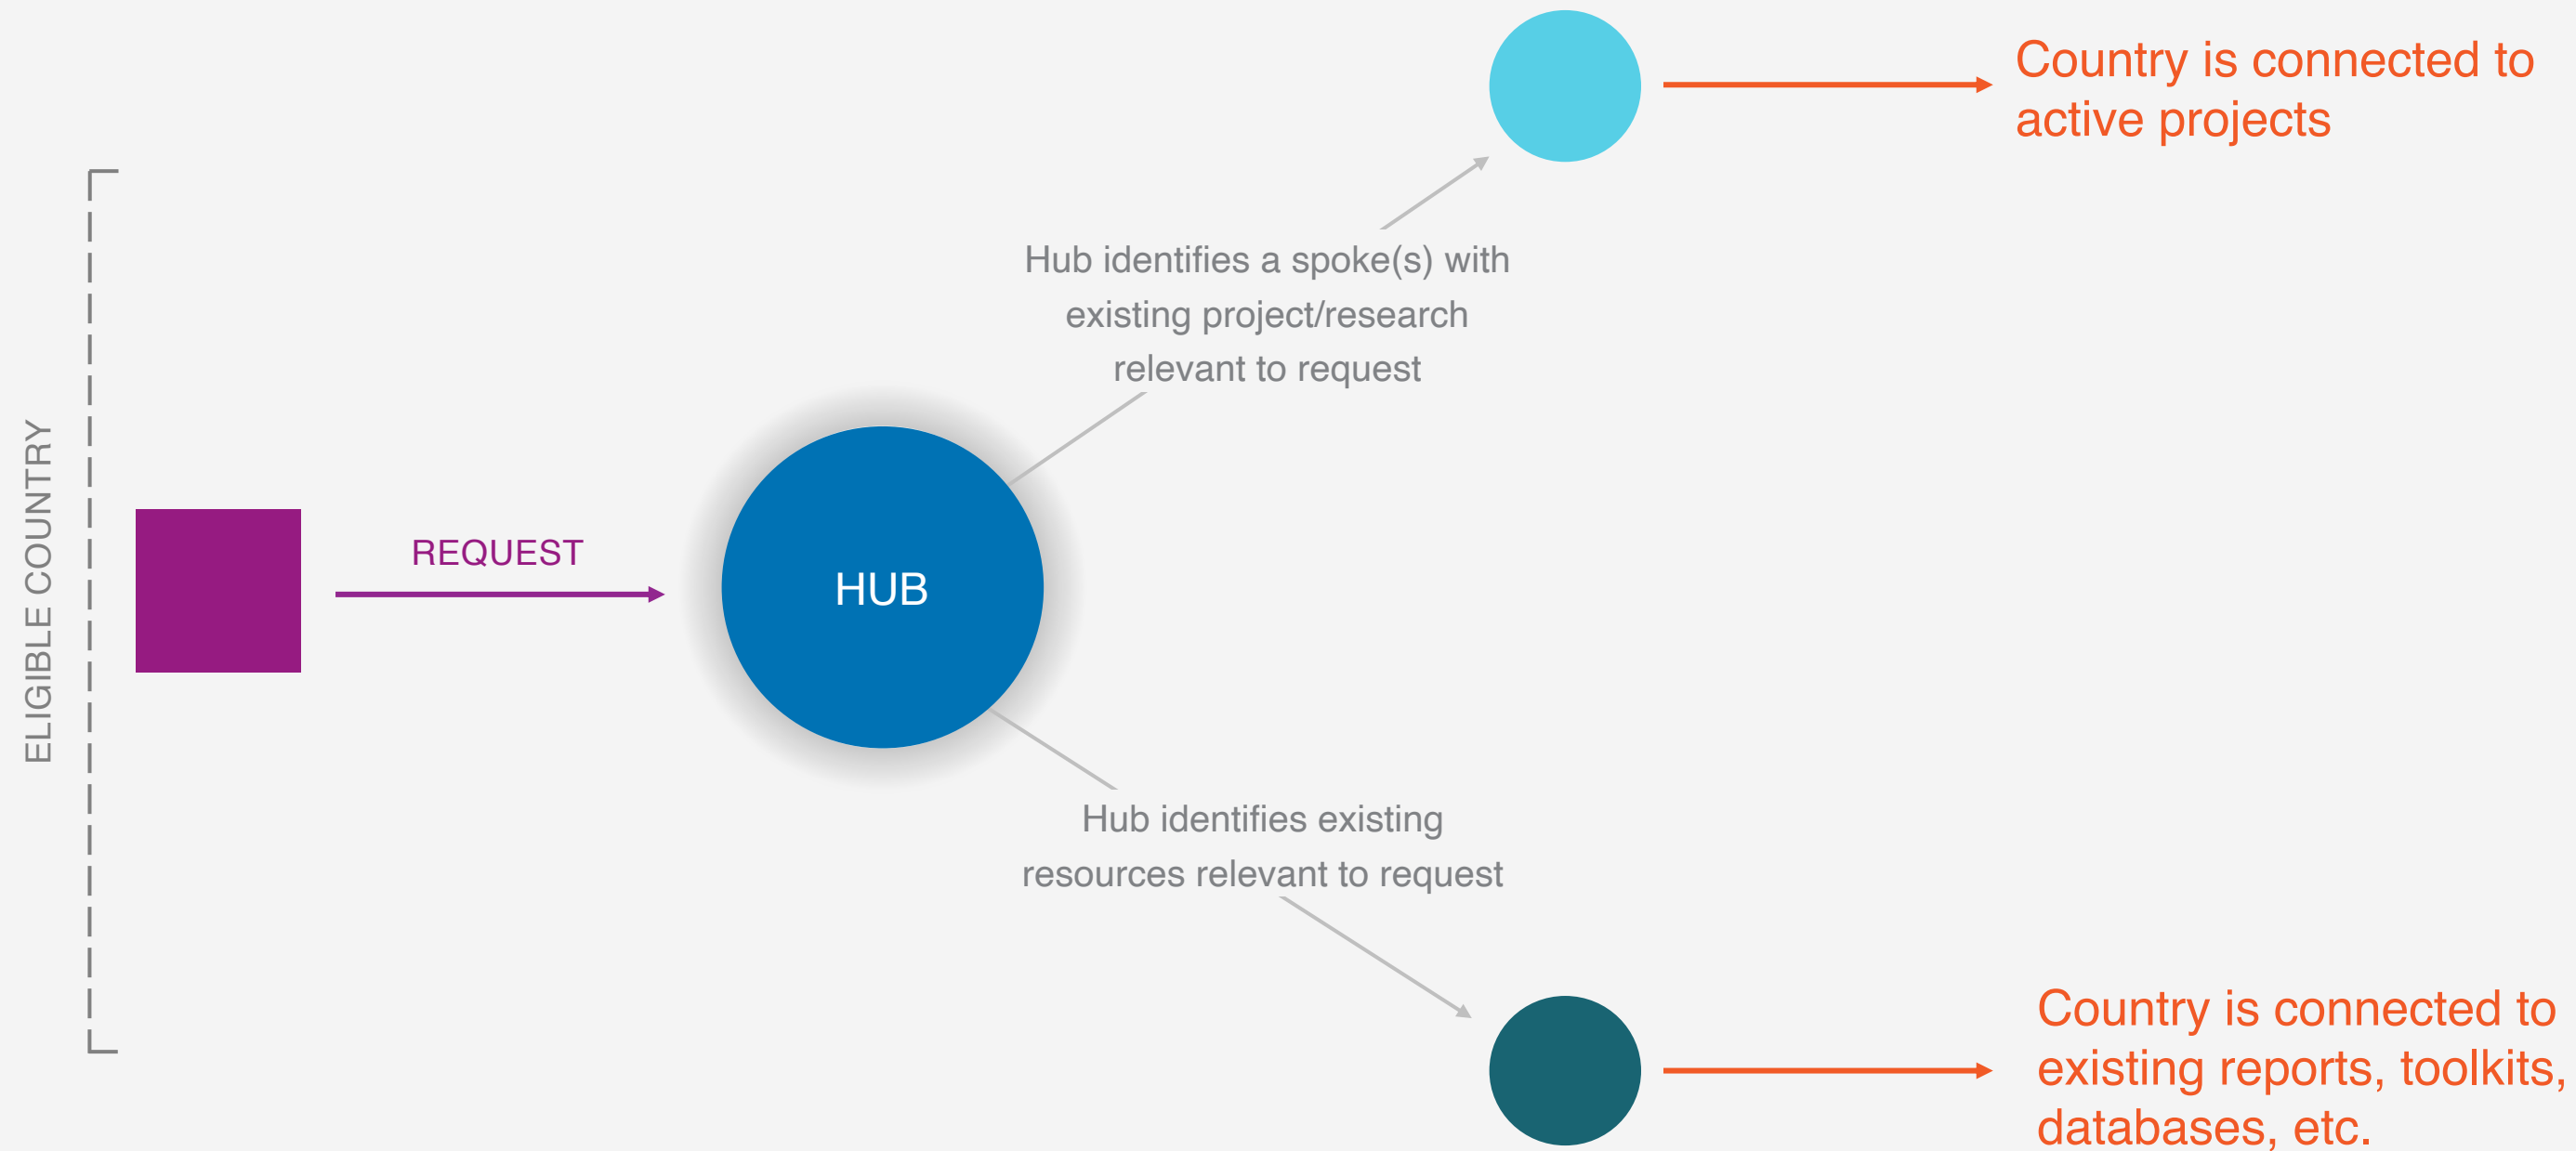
ELIGIBLE COUNTRY

REQUEST

HUB

Hub identifies a spoke(s) with existing project/research relevant to request

Country is connected to active projects

Hub identifies existing resources relevant to request

Country is connected to existing reports, toolkits, databases, etc.